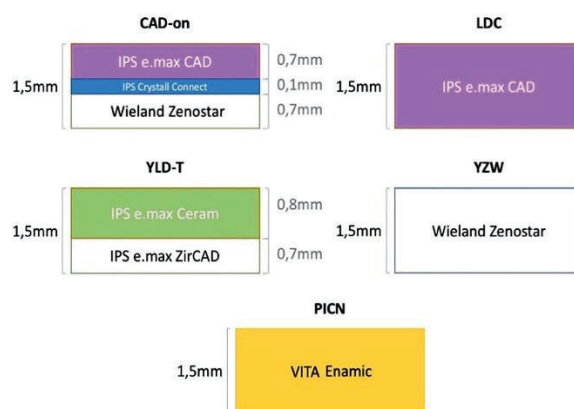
CAD-on

1,5mm

IPS e.max CAD

IPS Crystall Connect

Wieland Zenostar

0,7mm
0,1mm
0,7mm

LDC

1,5mm

IPS e.max CAD

YLD-T

1,5mm

IPS e.max Ceram

IPS e.max ZirCAD

0,8mm
0,7mm

YZW

1,5mm

Wieland Zenostar

PICN

1,5mm

VITA Enamic